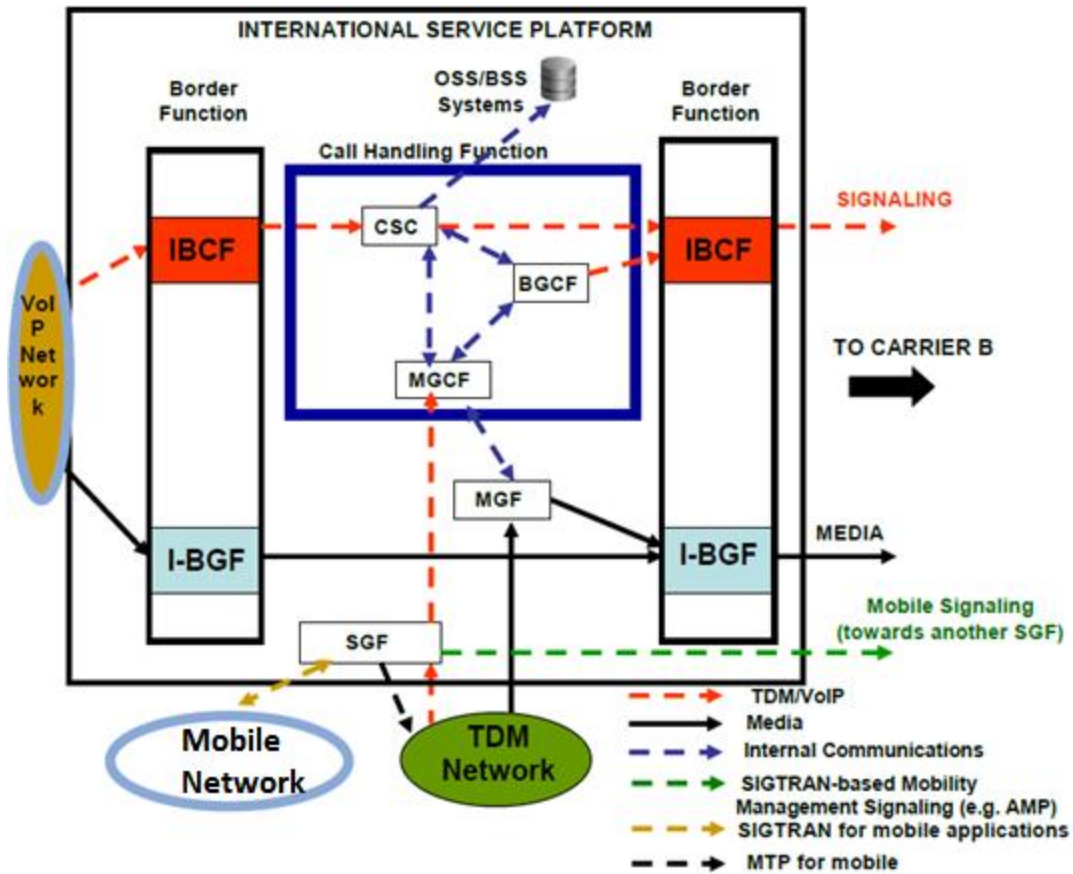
INTERNATIONAL SERVICE PLATFORM

OSS/BSS Systems

Border Function

Border Function

Call Handling Function

CSC

SIGNALING

IBCF

IBCF

VoIP Network

BGCF

TO CARRIER B

MGCF

MGF

MEDIA

I-BGF

I-BGF

Mobile Signaling (towards another SGF)

SGF

TDM/VoIP

Media

Internal Communications

SIGTRAN-based Mobility Management Signaling (e.g. AMP)

SIGTRAN for mobile applications

MTP for mobile

Mobile Network

TDM Network